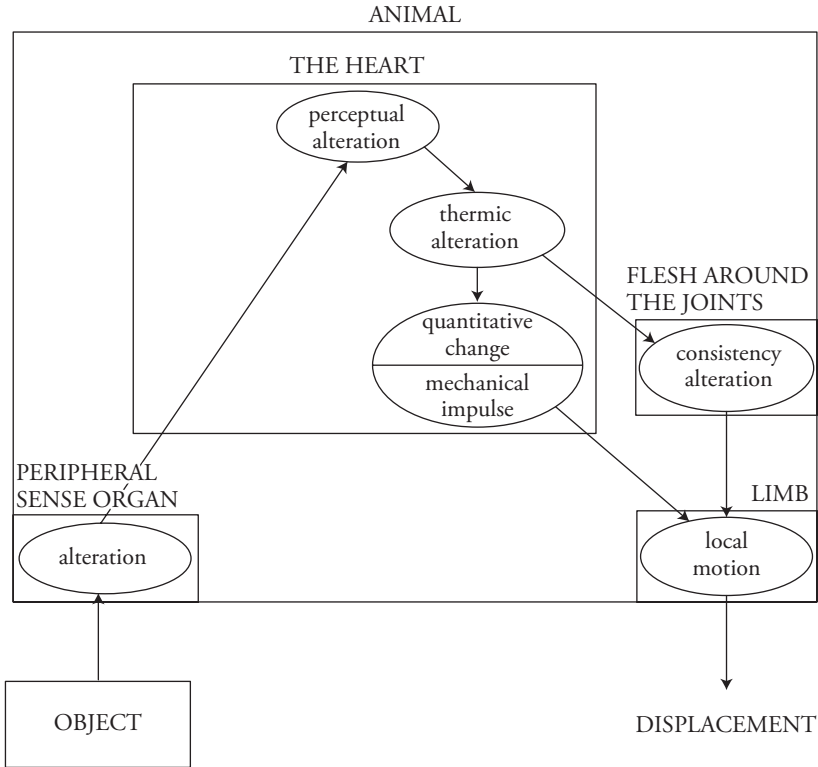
ANIMAL

THE HEART

perceptual alteration

thermic alteration

quantitative change

mechanical impulse

FLESH AROUND THE JOINTS

consistency alteration

LIMB

local motion

PERIPHERAL SENSE ORGAN

alteration

OBJECT

DISPLACEMENT